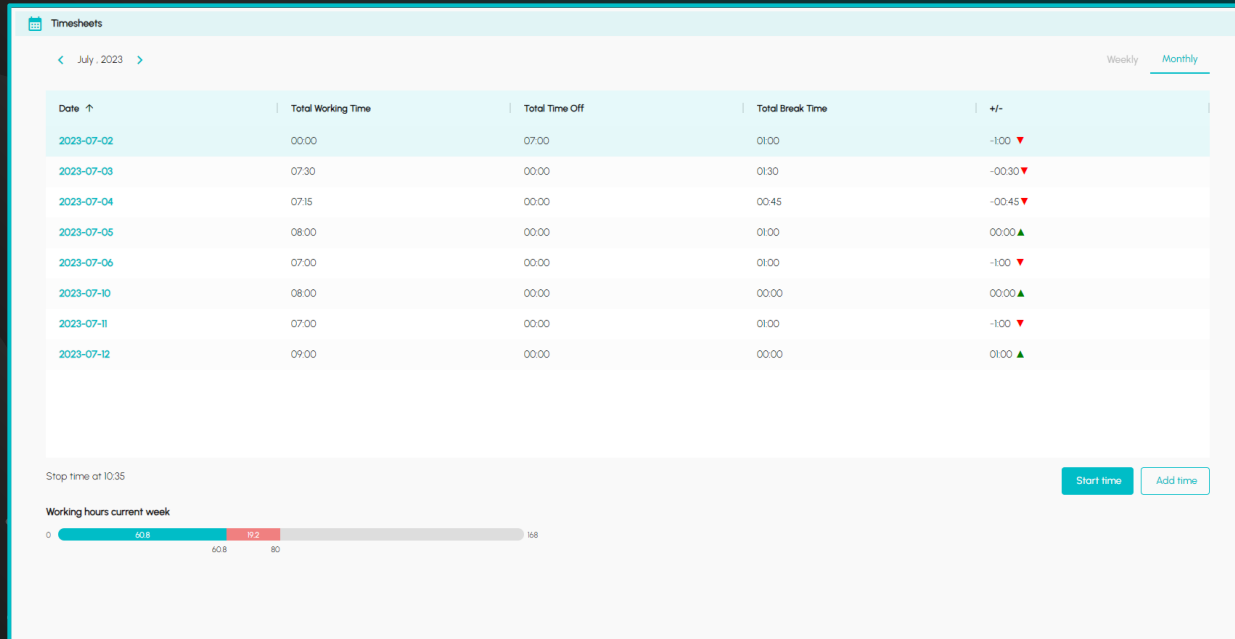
Timesheets

July , 2023

Weekly Monthly

| Date ↑ | Total Working Time | Total Time Off | Total Break Time | +/- |
|---|---|---|---|---|
| 2023-07-02 | 00:00 | 07:00 | 01:00 | -1:00 ▼ |
| 2023-07-03 | 07:30 | 00:00 | 01:30 | -00:30 ▼ |
| 2023-07-04 | 07:15 | 00:00 | 00:45 | -00:45 ▼ |
| 2023-07-05 | 08:00 | 00:00 | 01:00 | 00:00 ▲ |
| 2023-07-06 | 07:00 | 00:00 | 01:00 | -1:00 ▼ |
| 2023-07-10 | 08:00 | 00:00 | 00:00 | 00:00 ▲ |
| 2023-07-11 | 07:00 | 00:00 | 01:00 | -1:00 ▼ |
| 2023-07-12 | 09:00 | 00:00 | 00:00 | 01:00 ▲ |

Stop time at 10:35

Start time Add time

Working hours current week

0 60.8 19.2 168
60.8 80